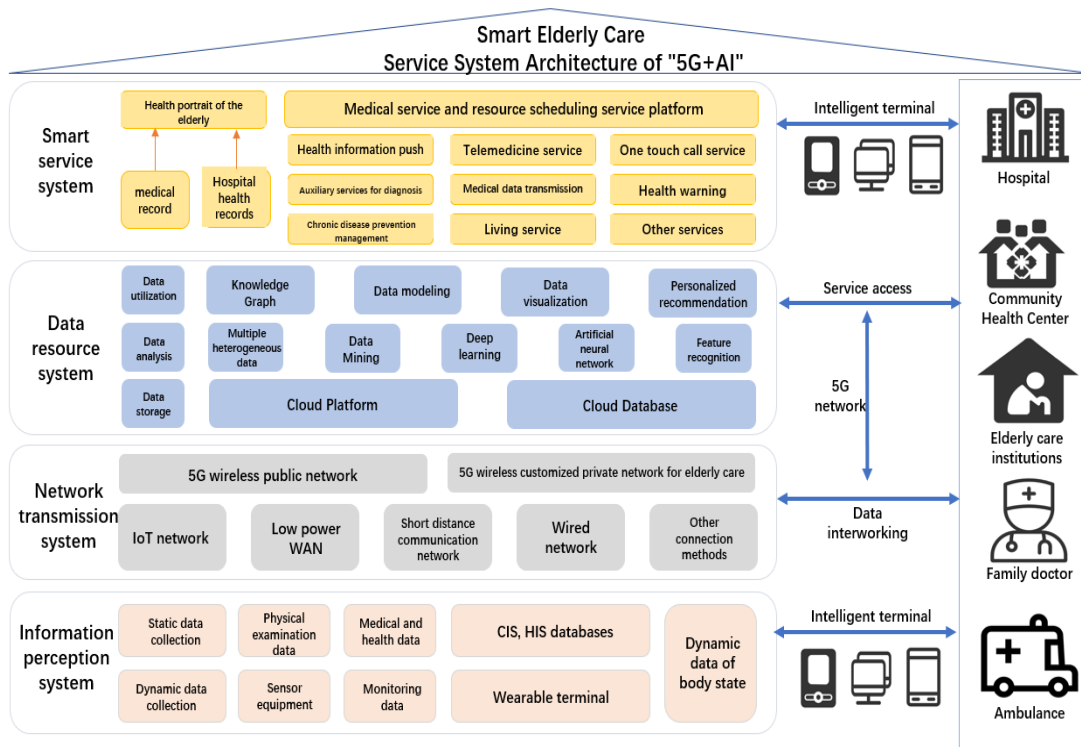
Smart Elderly Care
Service System Architecture of "5G+AI"

Smart service system

Health portrait of the elderly

medical record

Hospital health records

Medical service and resource scheduling service platform

Health information push

Telemedicine service

One touch call service

Auxiliary services for diagnosis

Medical data transmission

Health warning

Chronic disease prevention management

Living service

Other services

Intelligent terminal

Data resource system

Data utilization

Knowledge Graph

Data modeling

Data visualization

Personalized recommendation

Data analysis

Multiple heterogeneous data

Data Mining

Deep learning

Artificial neural network

Feature recognition

Data storage

Cloud Platform

Cloud Database

Service access

5G network

Network transmission system

5G wireless public network

5G wireless customized private network for elderly care

IoT network

Low power WAN

Short distance communication network

Wired network

Other connection methods

Data interworking

Information perception system

Static data collection

Physical examination data

Medical and health data

CIS, HIS databases

Dynamic data of body state

Dynamic data collection

Sensor equipment

Monitoring data

Wearable terminal

Intelligent terminal

Hospital

Community Health Center

Elderly care institutions

Family doctor

Ambulance